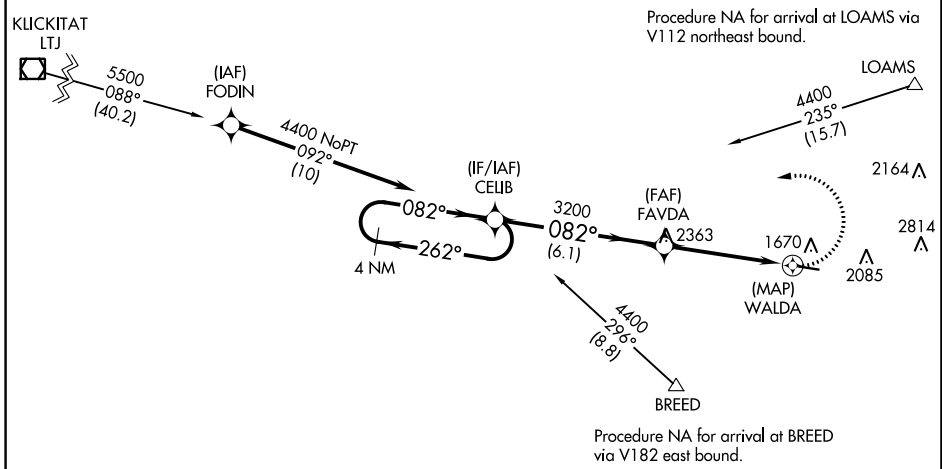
KLICKITAT
LTJ

5500
088°
(40.2)

(IAF)
FODIN

4400 NoPT
092°
(10)

Procedure NA for arrival at LOAMS via V112 northeast bound.

LOAMS

4400
235°
(15.7)

2164

2814

(IF/IAF)
CELIB

082°

262°

4 NM

3200
082°
(6.1)

(FAF)
FAVDA

2363

1670

2085

(MAP)
WALDA

4400
296°
(8.8)

BREED

Procedure NA for arrival at BREED via V182 east bound.